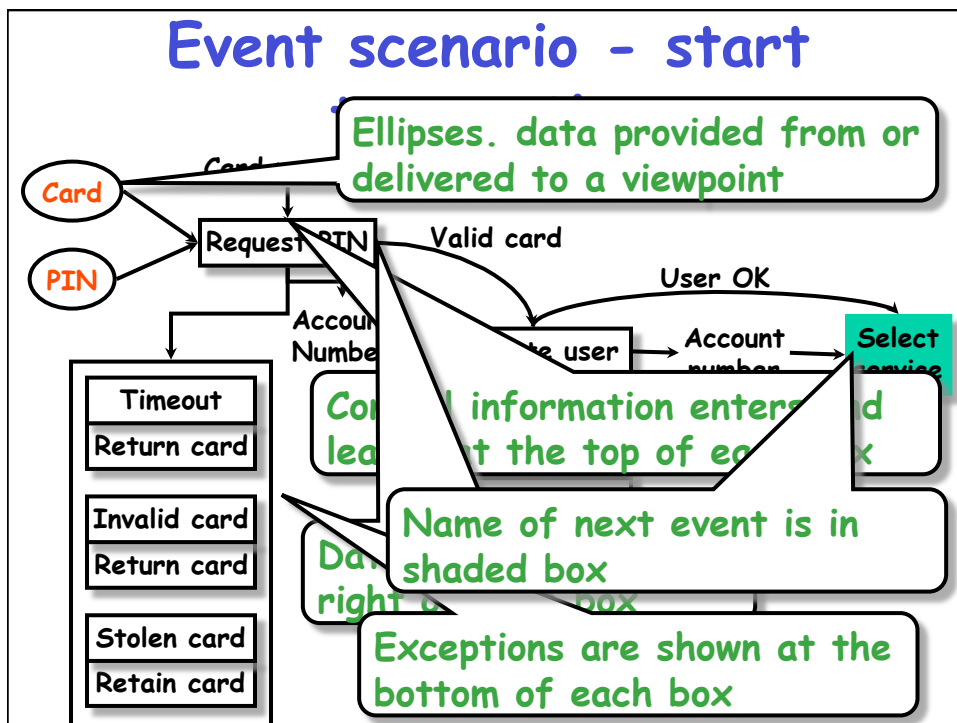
Event scenario - start

Ellipses. data provided from or delivered to a viewpoint

Card

Card

PIN

Request PIN

Valid card

User OK

Accoun
Numbe

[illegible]ate user

Account number

Select service

Timeout

Return card

Con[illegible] information enters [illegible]nd lea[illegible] the top of ea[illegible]x

Invalid card

Return card

Name of next event is in shaded box

Da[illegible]
right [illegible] box

Stolen card

Retain card

Exceptions are shown at the bottom of each box